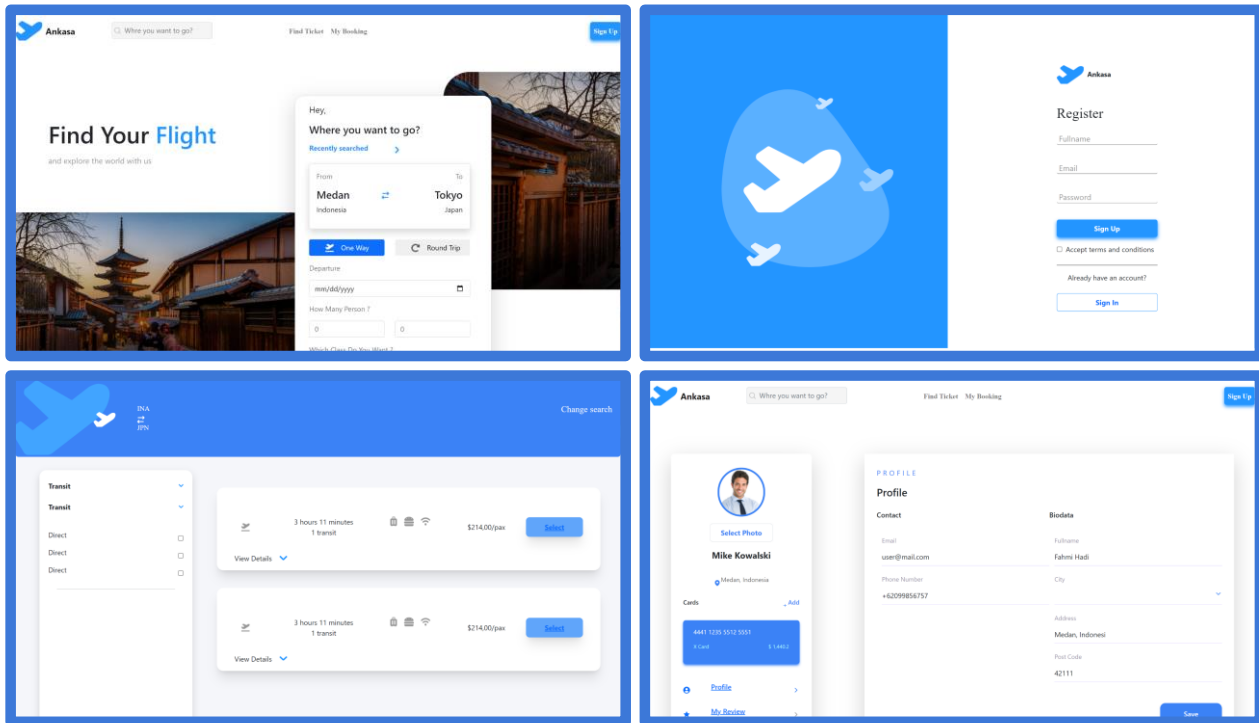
Ankasa
Whre you want to go?
Find Ticket My Booking
Sign Up

Find Your Flight
and explore the world with us

Hey,
Where you want to go?
Recently searched
From
Medan
Indonesia
To
Tokyo
Japan
One Way
Round Trip
Departure
mm/dd/yyyy
How Many Person ?
0
0
Which Class Do You Want ?

Ankasa
Register
Fullname
Email
Password
Sign Up
Accept terms and conditions
Already have an account?
Sign In

INA
JPN
Change search

Transit
Transit
Direct
Direct
Direct

3 hours 11 minutes
1 transit
$214,00/pax
Select
View Details

3 hours 11 minutes
1 transit
$214,00/pax
Select
View Details

Ankasa
Whre you want to go?
Find Ticket My Booking
Sign Up

Select Photo
Mike Kowalski
Medan, Indonesia
Cards
+ Add
4441 1235 5512 5551
X Card
$ 1,440,2
Profile
My Review

PROFILE
Profile
Contact
Email
user@mail.com
Phone Number
+62099856757
Biodata
Fullname
Fahmi Hadi
City
Address
Medan, Indonesi
Post Code
42111
Save